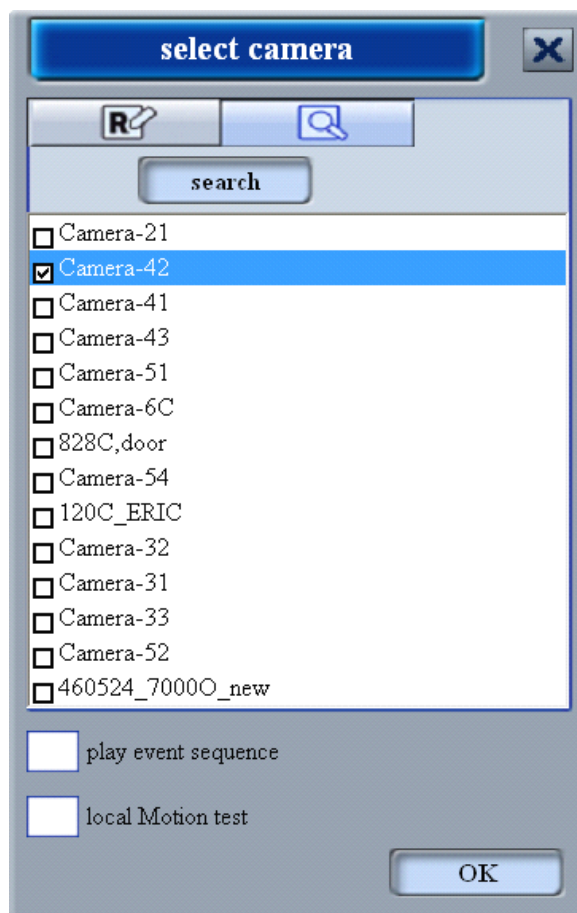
select camera

X

R

search

Camera-21
Camera-42
Camera-41
Camera-43
Camera-51
Camera-6C
828C,door
Camera-54
120C_ERIC
Camera-32
Camera-31
Camera-33
Camera-52
460524_7000O_new

play event sequence

local Motion test

OK